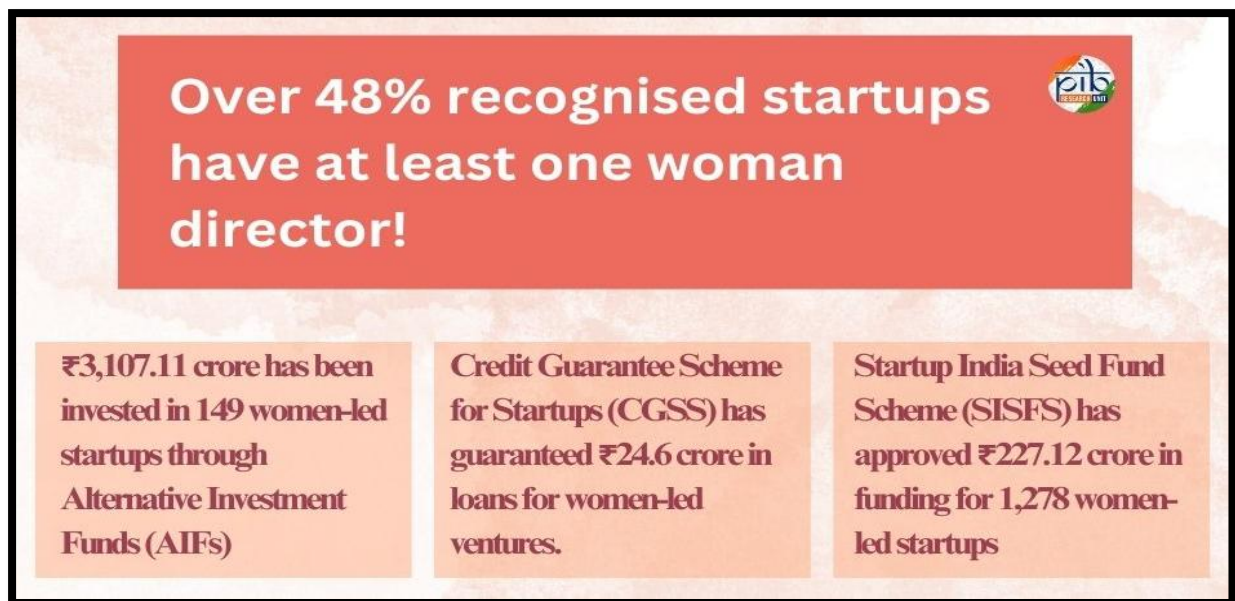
Over 48% recognised startups have at least one woman director!

pib RESEARCH UNIT

₹3,107.11 crore has been invested in 149 women-led startups through Alternative Investment Funds (AIFs)

Credit Guarantee Scheme for Startups (CGSS) has guaranteed ₹24.6 crore in loans for women-led ventures.

Startup India Seed Fund Scheme (SISFS) has approved ₹227.12 crore in funding for 1,278 women-led startups